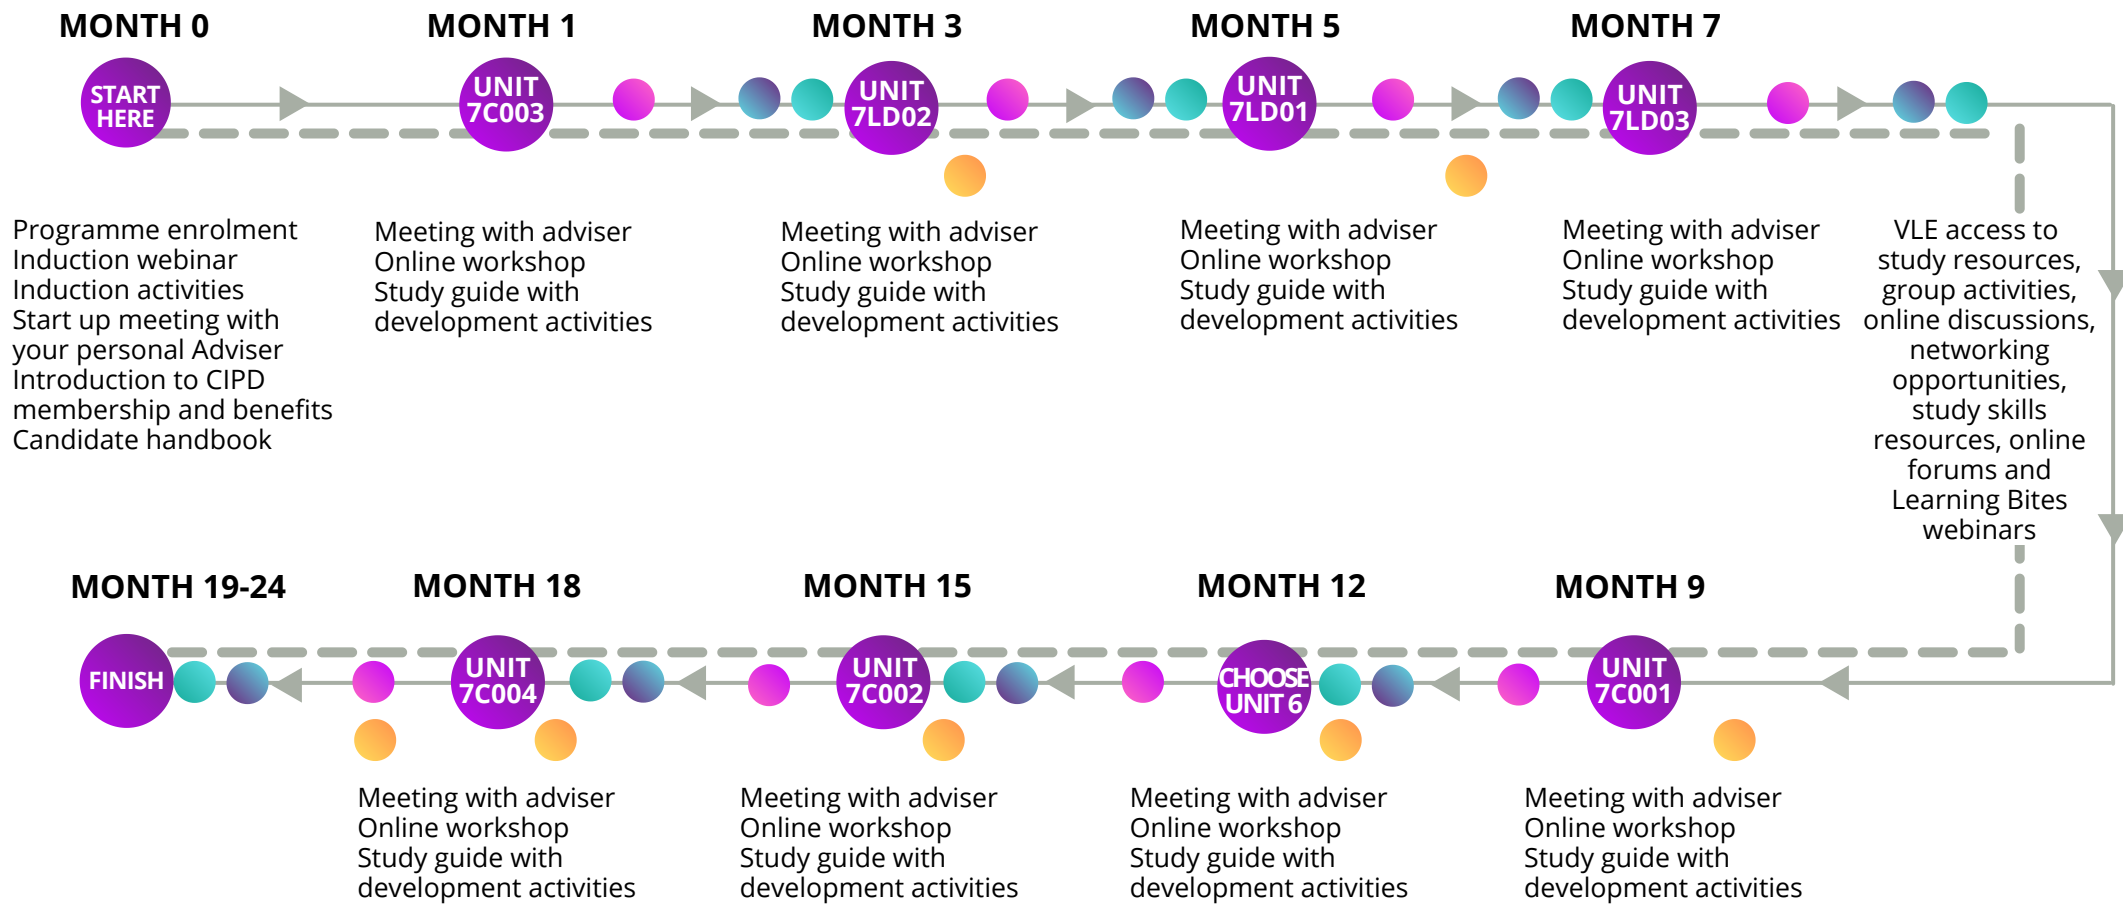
MONTH 0

START HERE

Programme enrolment
Induction webinar
Induction activities
Start up meeting with your personal Adviser
Introduction to CIPD membership and benefits
Candidate handbook

MONTH 1

UNIT 7C003

Meeting with adviser
Online workshop
Study guide with development activities

MONTH 3

UNIT 7LD02

Meeting with adviser
Online workshop
Study guide with development activities

MONTH 5

UNIT 7LD01

Meeting with adviser
Online workshop
Study guide with development activities

MONTH 7

UNIT 7LD03

Meeting with adviser
Online workshop
Study guide with development activities

VLE access to study resources, group activities, online discussions, networking opportunities, study skills resources, online forums and Learning Bites webinars

MONTH 19-24

FINISH

MONTH 18

UNIT 7C004

Meeting with adviser
Online workshop
Study guide with development activities

MONTH 15

UNIT 7C002

Meeting with adviser
Online workshop
Study guide with development activities

MONTH 12

CHOOSE UNIT 6

Meeting with adviser
Online workshop
Study guide with development activities

MONTH 9

UNIT 7C001

Meeting with adviser
Online workshop
Study guide with development activities